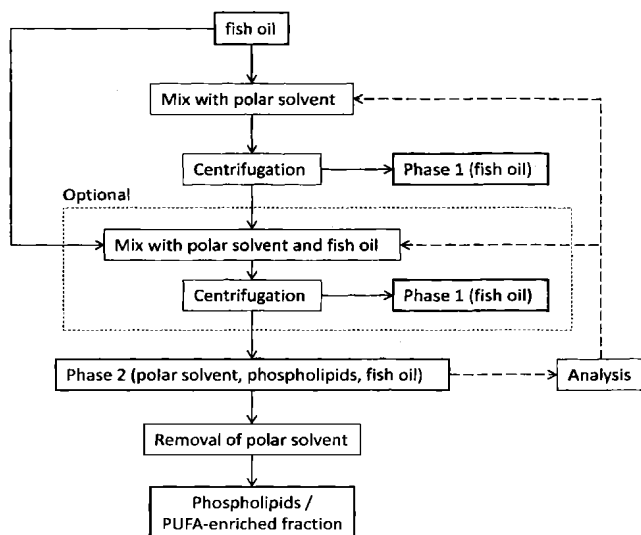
fish oil

Mix with polar solvent

Centrifugation

Phase 1 (fish oil)

Optional

Mix with polar solvent and fish oil

Centrifugation

Phase 1 (fish oil)

Phase 2 (polar solvent, phospholipids, fish oil)

Analysis

Removal of polar solvent

Phospholipids / PUFA-enriched fraction